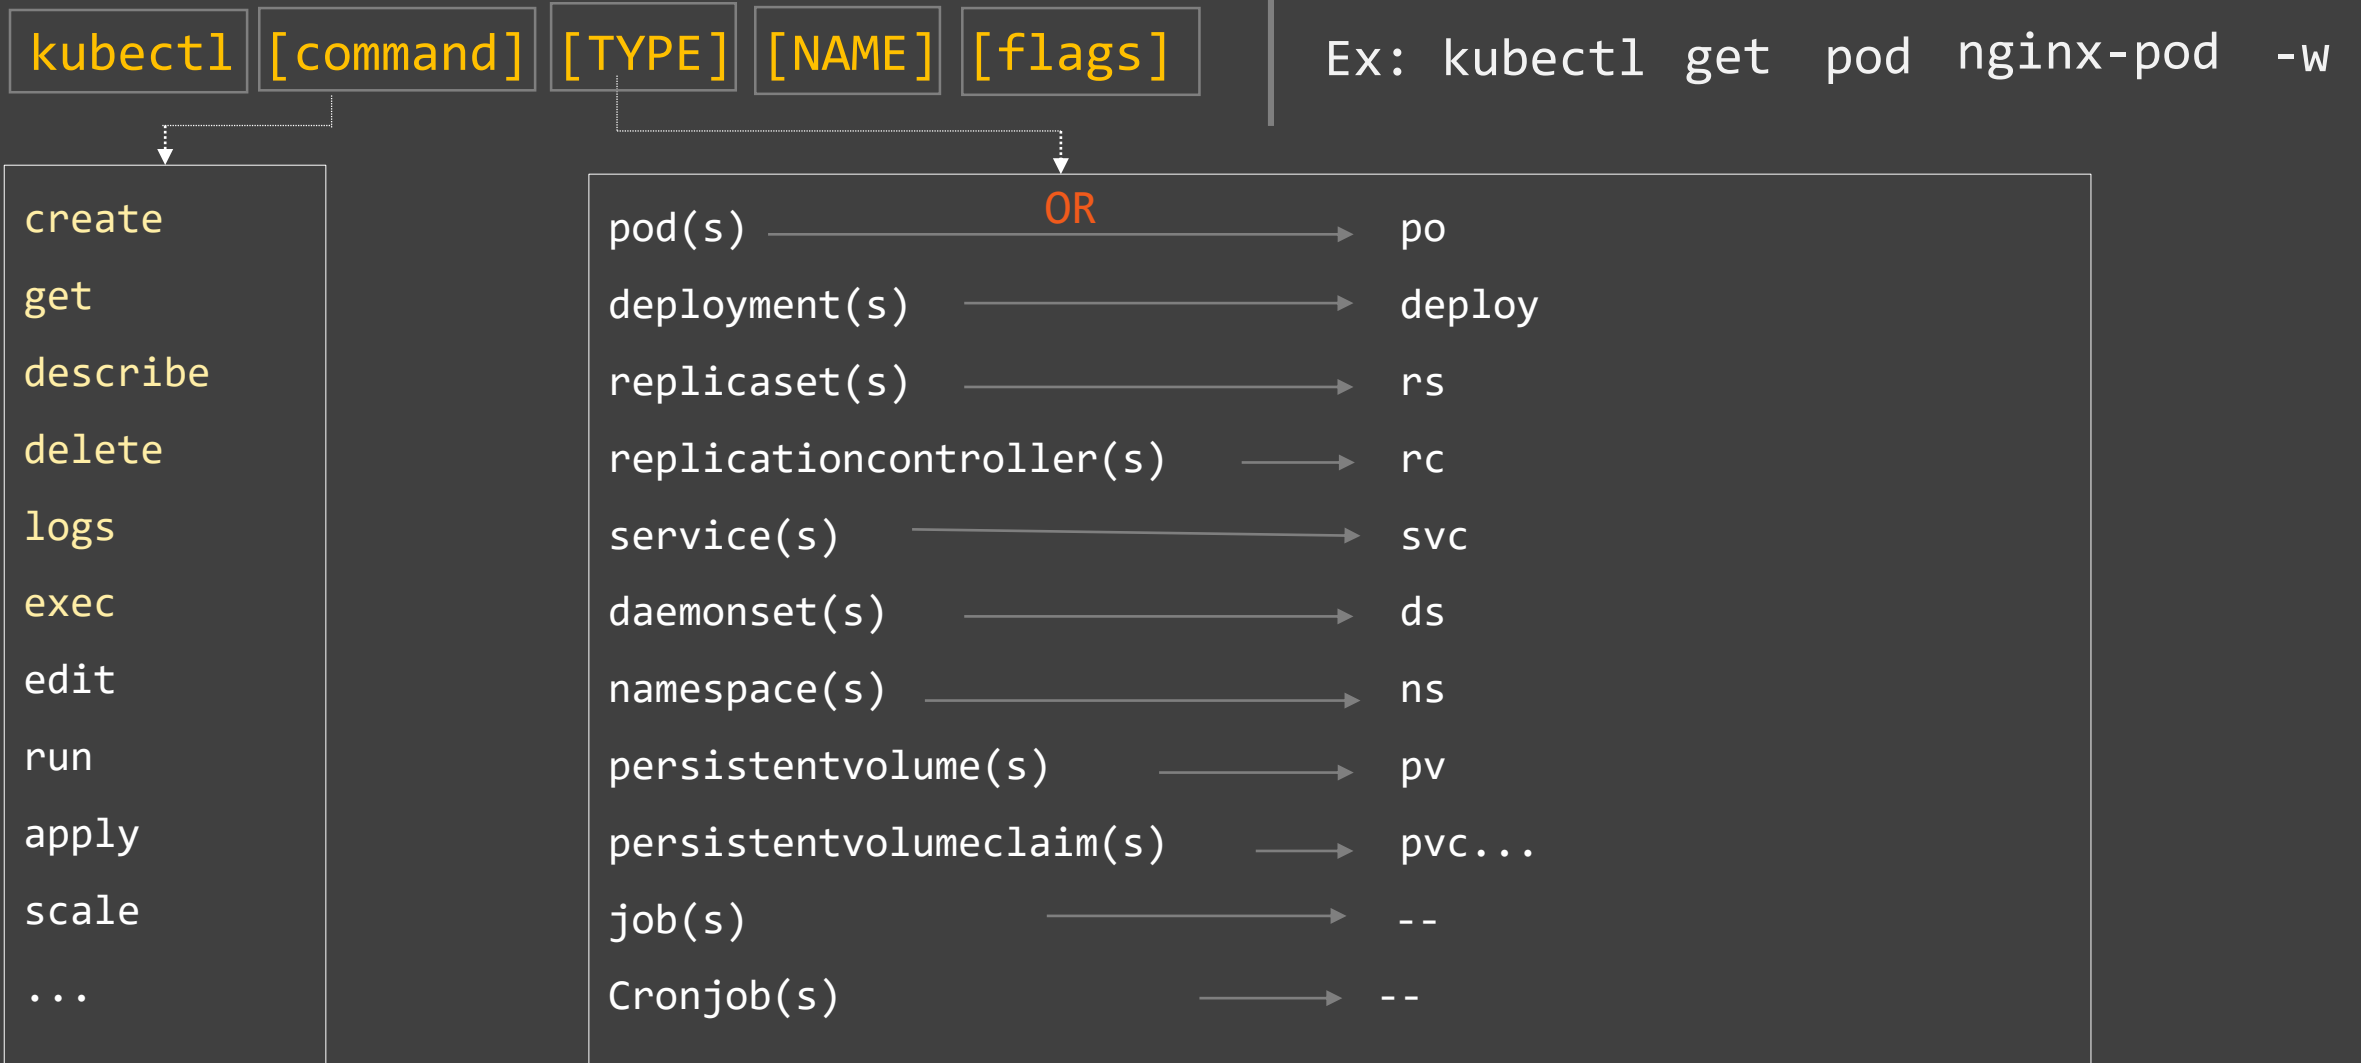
kubectl [command] [TYPE] [NAME] [flags]

Ex: kubectl get pod nginx-pod -w

create
get
describe
delete
logs
exec
edit
run
apply
scale
...

OR

pod(s) po
deployment(s) deploy
replicaset(s) rs
replicationcontroller(s) rc
service(s) svc
daemonset(s) ds
namespace(s) ns
persistentvolume(s) pv
persistentvolumeclaim(s) pvc...
job(s) --
Cronjob(s) --